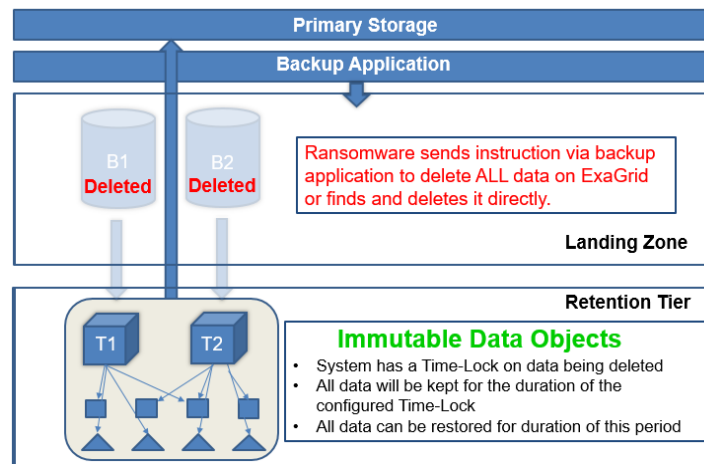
Primary Storage

Backup Application

B1
Deleted

B2
Deleted

Ransomware sends instruction via backup application to delete ALL data on ExaGrid or finds and deletes it directly.

Landing Zone

Retention Tier

T1

T2

Immutable Data Objects

- System has a Time-Lock on data being deleted
- All data will be kept for the duration of the configured Time-Lock
- All data can be restored for duration of this period